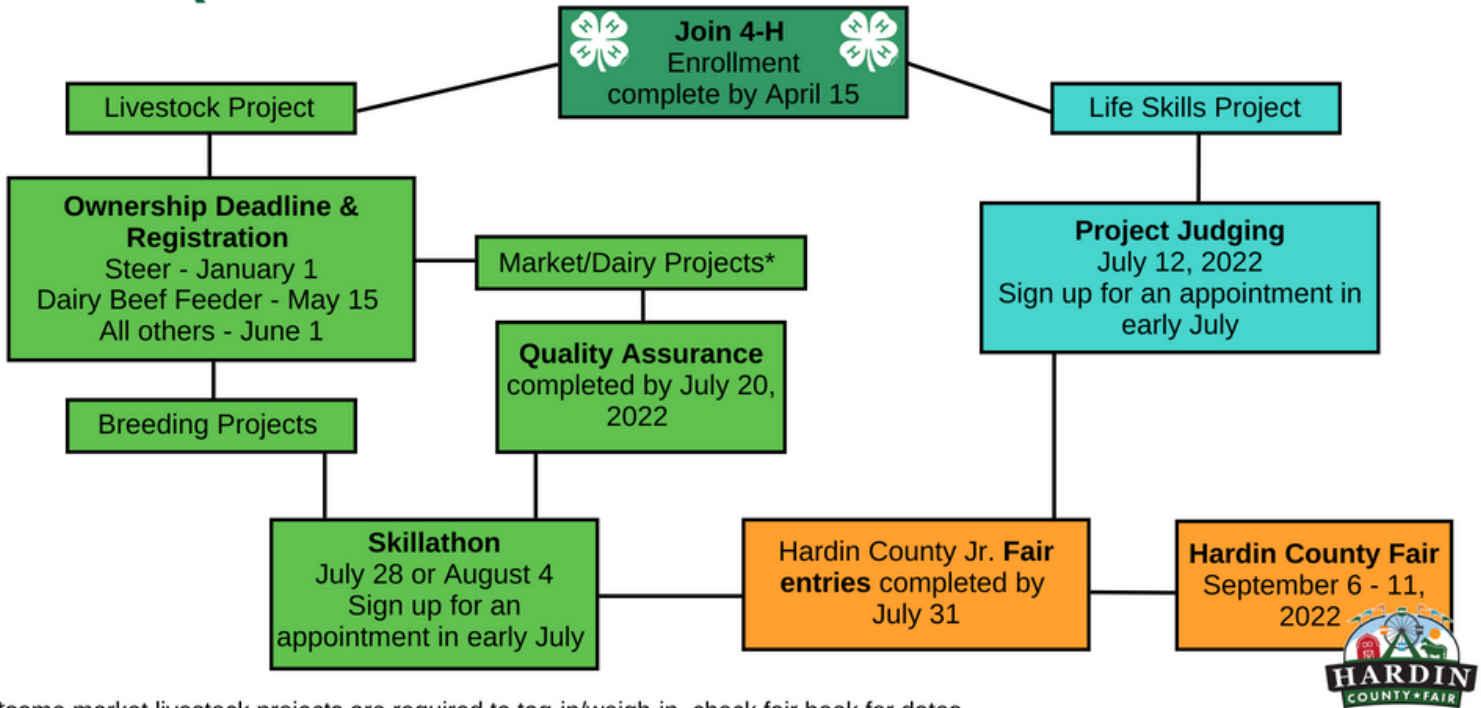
**Join 4-H**
Enrollment complete by April 15

Livestock Project

Life Skills Project

**Ownership Deadline & Registration**
Steer - January 1
Dairy Beef Feeder - May 15
All others - June 1

Market/Dairy Projects*

**Project Judging**
July 12, 2022
Sign up for an appointment in early July

**Quality Assurance**
completed by July 20, 2022

Breeding Projects

**Skillathon**
July 28 or August 4
Sign up for an appointment in early July

Hardin County Jr. **Fair entries** completed by July 31

**Hardin County Fair**
September 6 - 11, 2022

HARDIN COUNTY FAIR

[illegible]some market livestock projects are required to tag-in/weigh-in, check fair book for dates